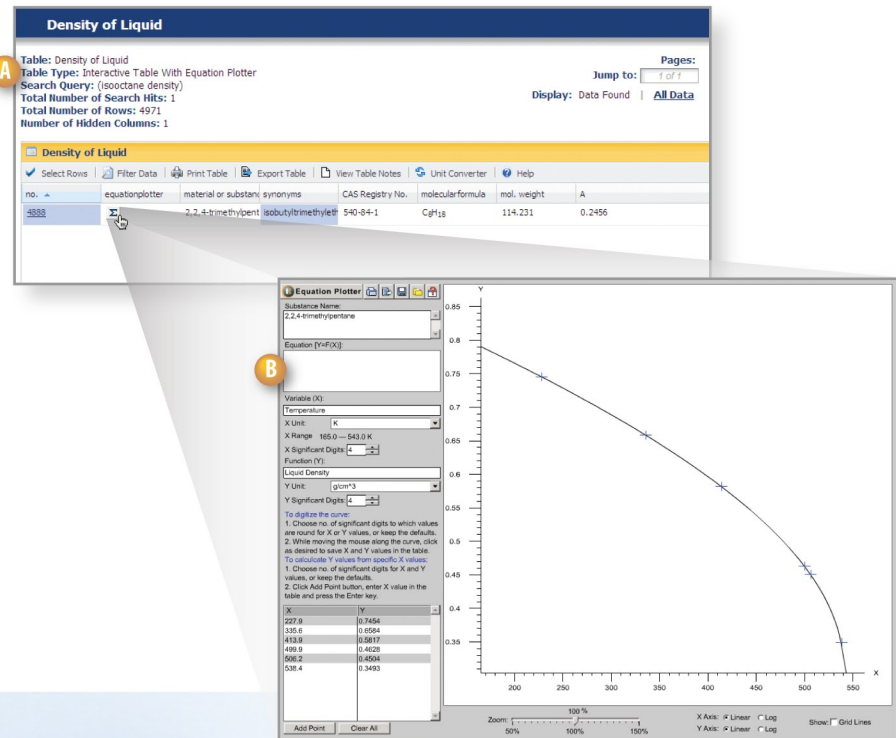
Density of Liquid

A

Table: Density of Liquid
Table Type: Interactive Table With Equation Plotter
Search Query: (isooctane density)
Total Number of Search Hits: 1
Total Number of Rows: 4971
Number of Hidden Columns: 1

Pages:
Jump to: 1 of 1
Display: Data Found | All Data

Density of Liquid

Select Rows | Filter Data | Print Table | Export Table | View Table Notes | Unit Converter | Help

| no. | equationplotter | material or substanc | synonyms | CAS Registry No. | molecularformula | mol. weight | A |
|---|---|---|---|---|---|---|---|
| 4888 | Σ | 2,2,4-trimethylpent | isobutyltrimethyleth | 540-84-1 | $C_8H_{18}$ | 114.231 | 0.2456 |

B

Equation Plotter

Substance Name:
2,2,4-trimethylpentane

Equation [Y=F(X)]:

Variable (X):
Temperature
X Unit: K
X Range 165.0 — 543.0 K
X Significant Digits: 4
Function (Y):
Liquid Density
Y Unit: g/cm^3
Y Significant Digits: 4

To digitize the curve:
1. Choose no. of significant digits to which values are round for X or Y values, or keep the defaults.
2. While moving the mouse along the curve, click as desired to save X and Y values in the table.
To calculate Y values from specific X values:
1. Choose no. of significant digits for X and Y values, or keep the defaults.
2. Click Add Point button, enter X value in the table and press the Enter key.

| X | Y |
|---|---|
| 227.9 | 0.7454 |
| 335.6 | 0.6584 |
| 413.9 | 0.5817 |
| 499.9 | 0.4628 |
| 506.2 | 0.4504 |
| 538.4 | 0.3493 |

Add Point | Clear All

Y
0.85
0.8
0.75
0.7
0.65
0.6
0.55
0.5
0.45
0.4
0.35
200 250 300 350 400 450 500 550
X

Zoom: 100 % 50% 100% 150%
X Axis: Linear Log
Y Axis: Linear Log
Show: Grid Lines